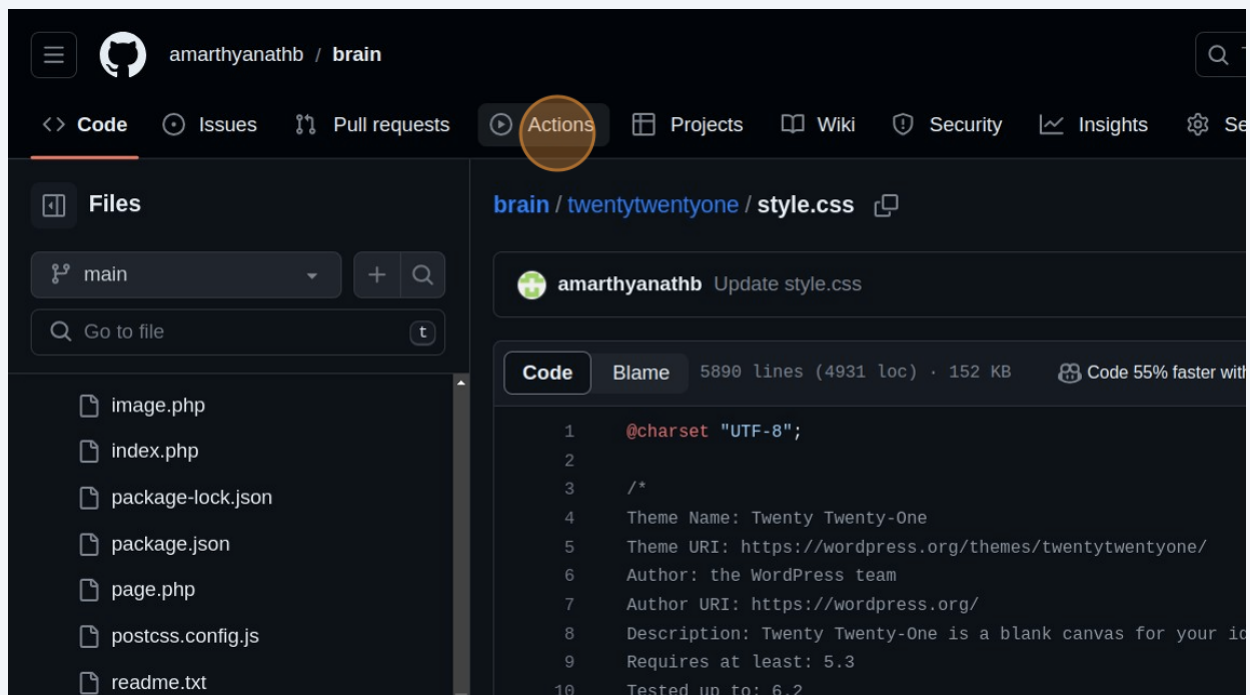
amarthyanathb / brain

Code Issues Pull requests Actions Projects Wiki Security Insights Se

Files

main

Go to file t

image.php
index.php
package-lock.json
package.json
page.php
postcss.config.js
readme.txt

brain / twentytwentyone / style.css

amarthyanathb Update style.css

Code Blame 5890 lines (4931 loc) · 152 KB Code 55% faster with

1 @charset "UTF-8";
2
3 /*
4 Theme Name: Twenty Twenty-One
5 Theme URI: https://wordpress.org/themes/twentytwentyone/
6 Author: the WordPress team
7 Author URI: https://wordpress.org/
8 Description: Twenty Twenty-One is a blank canvas for your id
9 Requires at least: 5.3
10 Tested up to: 6.2